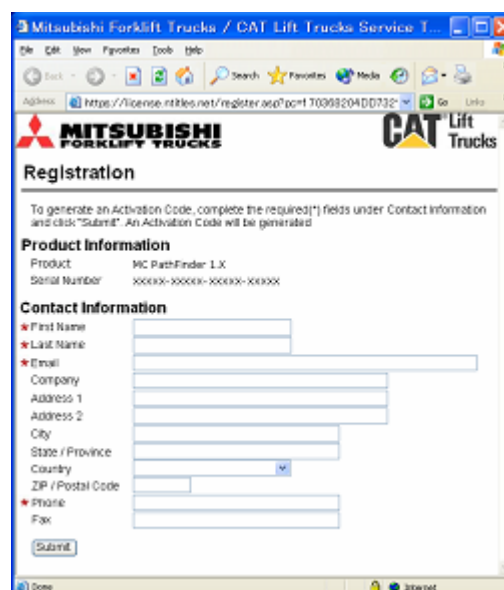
Mitsubishi Forklift Trucks / CAT Lift Trucks Service T...

File Edit View Favorites Tools Help

Back Search Favorites Media

Address https://license.ntitles.net/register.asp?pc=170368204DD732 Go Links

MITSUBISHI FORKLIFT TRUCKS

CAT Lift Trucks

Registration

To generate an Activation Code, complete the required(*) fields under Contact Information and click "Submit". An Activation Code will be generated

Product Information

Product MC PathFinder 1.X

Serial Number xxxxxx-xxxxxx-xxxxxx-xxxxxx

Contact Information

* First Name

* Last Name

* Email

Company

Address 1

Address 2

City

State / Province

Country

ZIP / Postal Code

* Phone

Fax

Submit

Done Internet